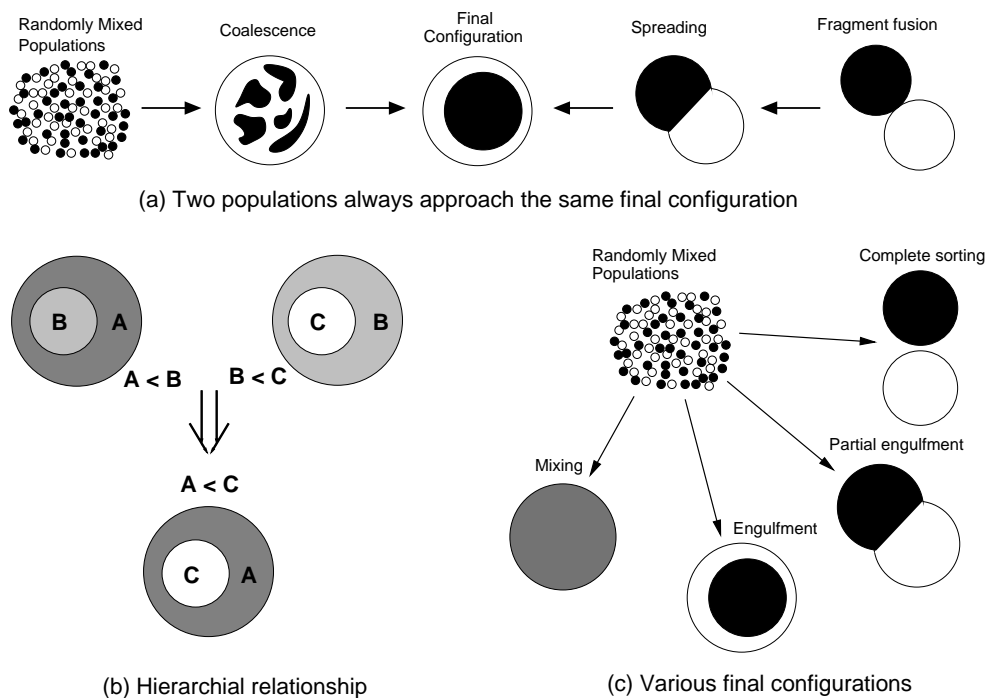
Randomly Mixed Populations

Coalescence

Final Configuration

Spreading

Fragment fusion

(a) Two populations always approach the same final configuration

B A

C B

A < B

B < C

A < C

C A

(b) Hierarchial relationship

Randomly Mixed Populations

Complete sorting

Partial engulfment

Mixing

Engulfment

(c) Various final configurations